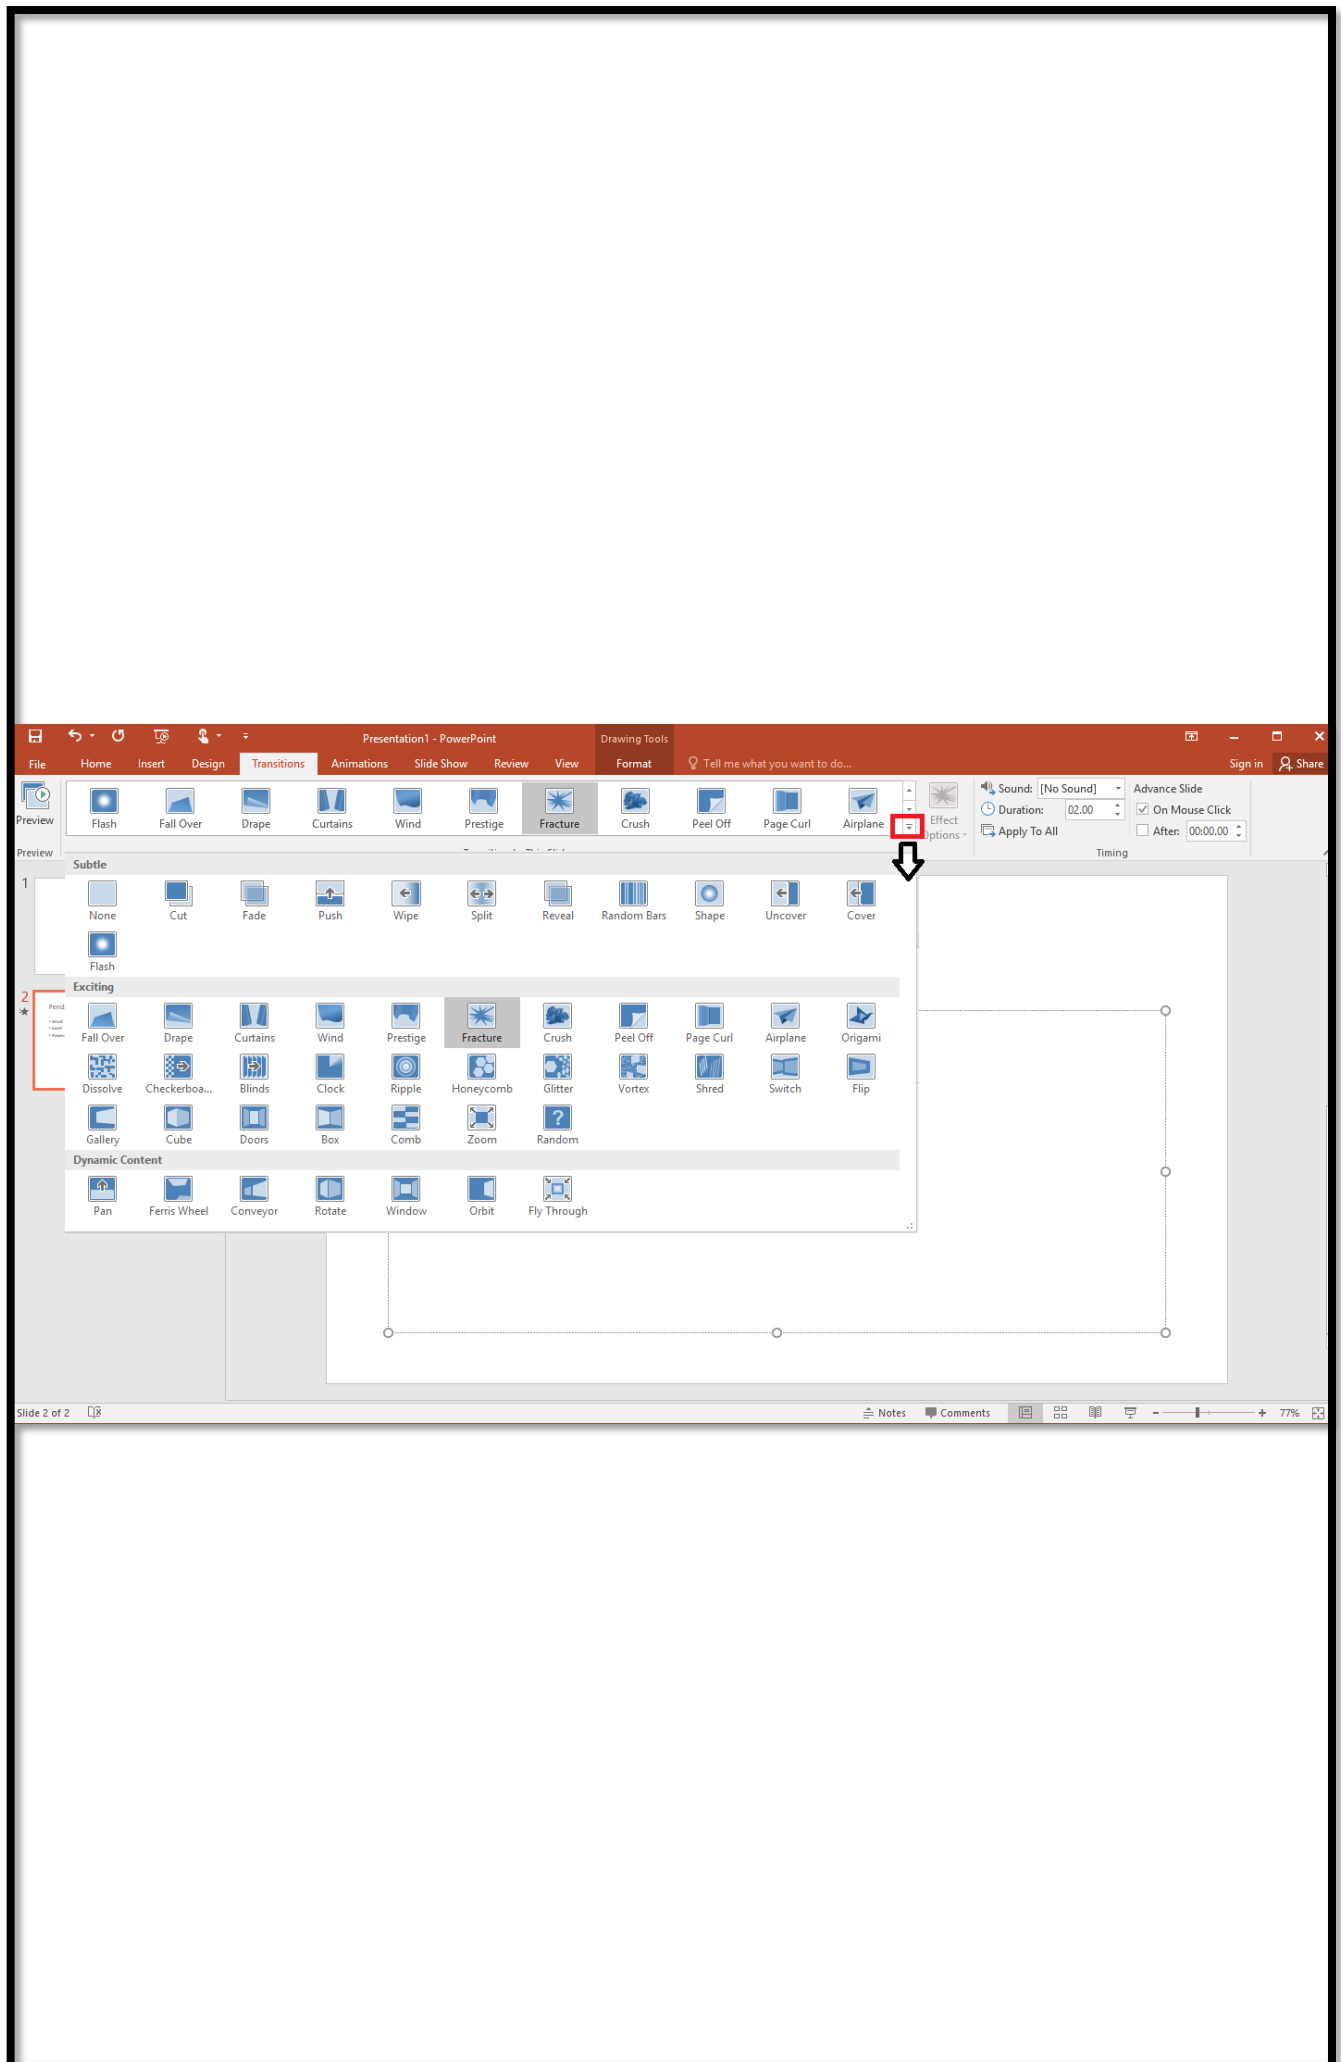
Presentation1 - PowerPoint

Drawing Tools

File Home Insert Design Transitions Animations Slide Show Review View Format

Tell me what you want to do...

Sign in Share

Preview

Flash Fall Over Drape Curtains Wind Prestige Fracture Crush Peel Off Page Curl Airplane

Effect Options

Sound: [No Sound]

Duration: 02.00

Apply To All

Advance Slide

On Mouse Click

After: 00:00.00

Timing

Preview

Subtle

None Cut Fade Push Wipe Split Reveal Random Bars Shape Uncover Cover

Flash

Exciting

Fall Over Drape Curtains Wind Prestige Fracture Crush Peel Off Page Curl Airplane Origami

Dissolve Checkerboa... Blinds Clock Ripple Honeycomb Glitter Vortex Shred Switch Flip

Gallery Cube Doors Box Comb Zoom Random

Dynamic Content

Pan Ferris Wheel Conveyor Rotate Window Orbit Fly Through

1

2

Slide 2 of 2

Notes Comments 77%